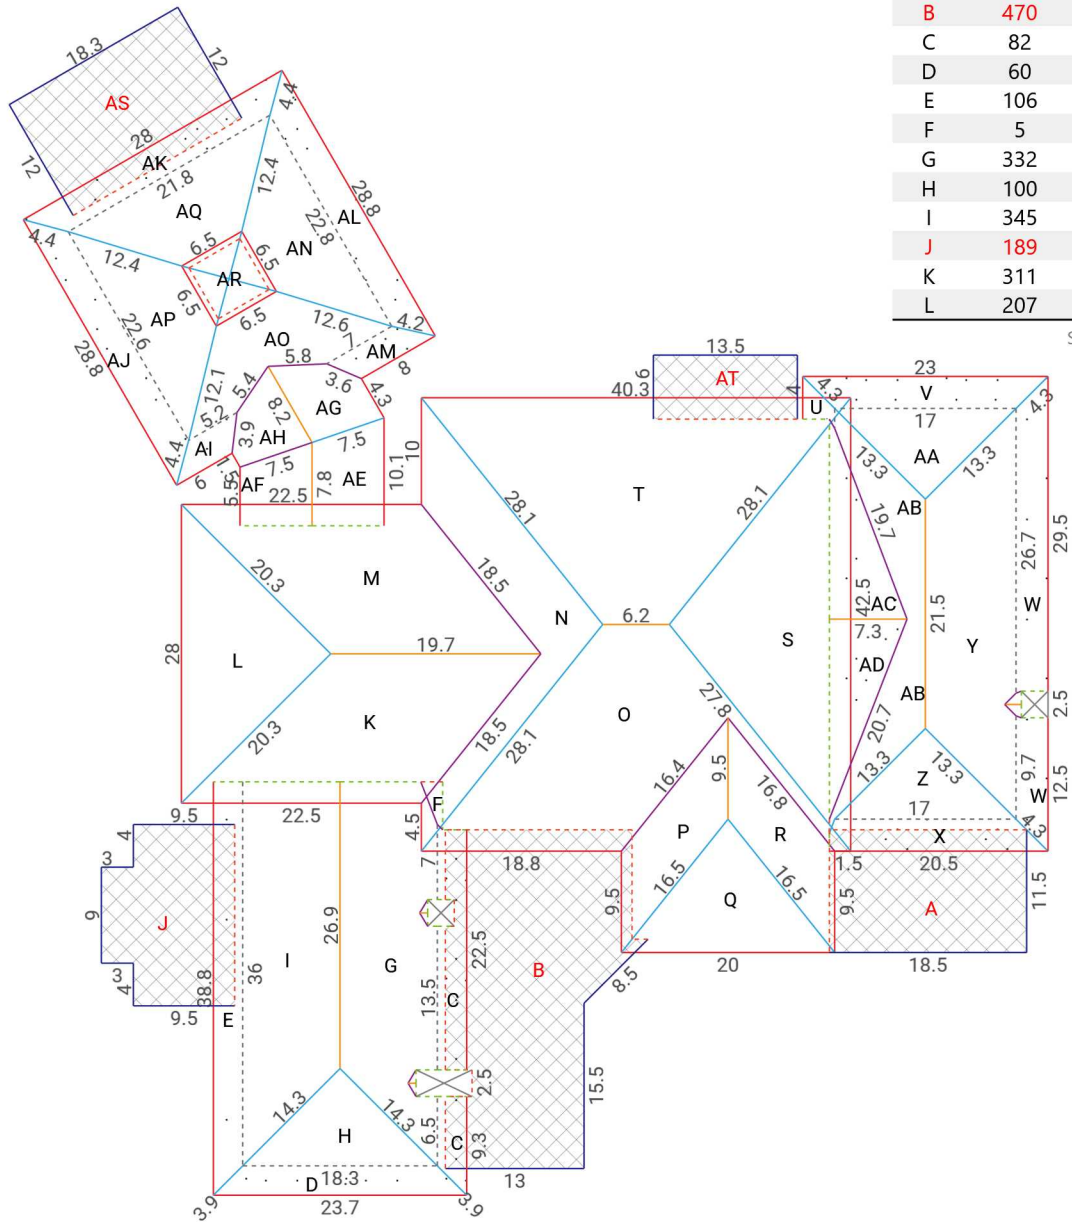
| | |
|---|---|
| B | 470 |
| C | 82 |
| D | 60 |
| E | 106 |
| F | 5 |
| G | 332 |
| H | 100 |
| I | 345 |
| J | 189 |
| K | 311 |
| L | 207 |

18.3
12
AS
12
28
AK
21.8
AQ
4.4
12.4
28.8
AL
22.8
AN
6.5
6.5
AR
12.4
4.4
6.5
AP
6.5
22.6
12.6
4.2
AO
AM
28.8
AJ
5.8
8
12.1
5.4
3.6
4.3
AG
8.2
3.9
5.2
AH
4.4
AI
7.5
7.5
6
1.5
AF
5.5
22.5
7.8
AE
10.1
10
13.5
40.3
6
AT
4
23
4.3
V
U
17
4.3
AA
13.3
13.3
T
28.1
28.1
AB
19.7
29.5
26.7
20.3
M
18.5
N
6.2
42.5
AC
21.5
W
28
L
19.7
S
7.3
Y
AD
AB
2.5
O
20.7
27.8
20.3
K
18.5
28.1
9.5
16.4
16.8
13.3
13.3
Z
9.7
12.5
W
F
17
4.3
9.5
22.5
4.5
P
R
X
18.8
1.5
20.5
4
7
16.5
16.5
11.5
3
9.5
9
J
Q
9.5
A
I
26.9
G
22.5
B
8.5
20
18.5
3
36
4
38.8
13.5
C
9.5
E
2.5
15.5
14.3
14.3
H
6.5
C
9.3
13
D
18.3
3.9
23.7
3.9